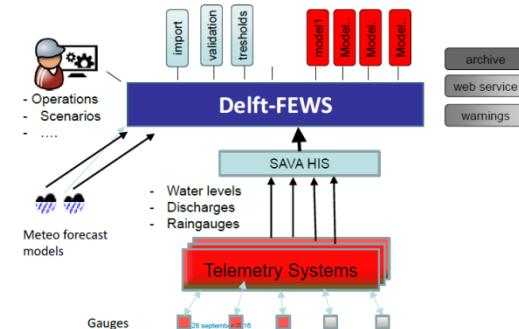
import
validation
tresholds
model1
Model..
Model..
Model..

archive
web service
warnings

- Operations
- Scenarios
- ….

Delft-FEWS

SAVA HIS

- Water levels
- Discharges
- Raingauges

Meteo forecast models

Telemetry Systems

Gauges

28 september 2016